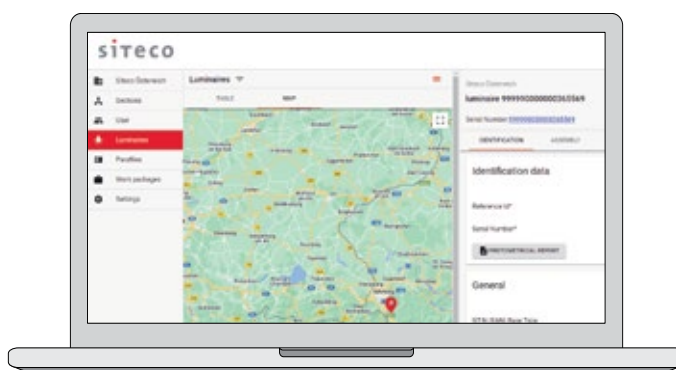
siteco

Siteco Österreich
Devices
User
Luminaires
Facilities
Work packages
Settings

Luminaires
TABLE
MAP

Siteco Österreich
luminaire 9999990000000363569
Serial Number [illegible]
IDENTIFICATION
ASSEMBLY

Identification data

Reference Id*

Serial Number*

PHOTOMETRICAL REPORT

General

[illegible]